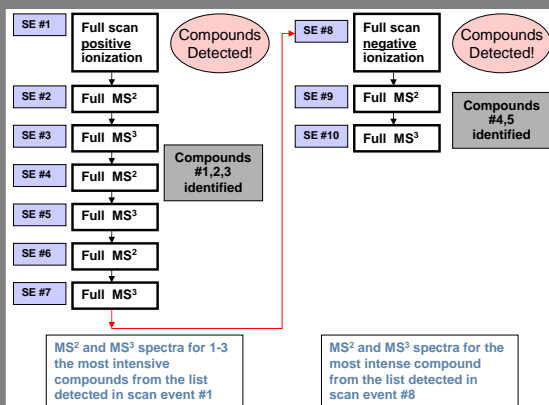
SE #1

Full scan positive ionization

Compounds Detected!

SE #2

Full MS$^2$

SE #3

Full MS$^3$

SE #4

Full MS$^2$

SE #5

Full MS$^3$

SE #6

Full MS$^2$

SE #7

Full MS$^3$

Compounds #1,2,3 identified

SE #8

Full scan negative ionization

Compounds Detected!

SE #9

Full MS$^2$

SE #10

Full MS$^3$

Compounds #4,5 identified

MS$^2$ and MS$^3$ spectra for 1-3 the most intensive compounds from the list detected in scan event #1

MS$^2$ and MS$^3$ spectra for the most intense compound from the list detected in scan event #8